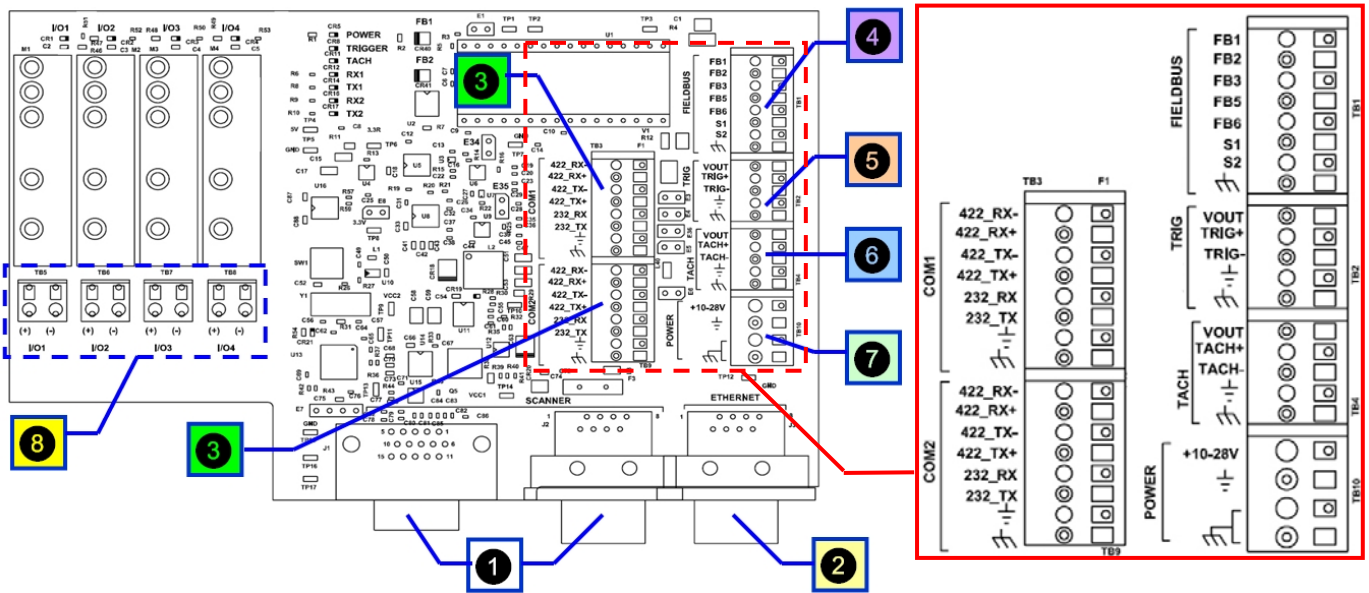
I/O1 I/O2 I/O3 I/O4

POWER
TRIGGER
TACH
RX1
TX1
RX2
TX2

FB1
FB2

3

4

FIELDBUS
FB1
FB2
FB3
FB5
FB6
S1
S2

TB3 F1

422_RX-
422_RX+
422_TX-
422_TX+
232_RX
232_TX

COM1

5

TRIG
VOUT
TRIG+
TRIG-

6

TACH
VOUT
TACH+
TACH-

COM2
422_RX-
422_RX+
422_TX-
422_TX+
232_RX
232_TX

POWER
+10-28V

7

TB5 TB6 TB7 TB8
(+) (-) (+) (-) (+) (-) (+) (-)
I/O1 I/O2 I/O3 I/O4

8

3

SCANNER

ETHERNET

1

2

FIELDBUS
FB1
FB2
FB3
FB5
FB6
S1
S2
TB1

TB3 F1

COM1
422_RX-
422_RX+
422_TX-
422_TX+
232_RX
232_TX

TRIG
VOUT
TRIG+
TRIG-
TB2

TACH
VOUT
TACH+
TACH-
TB4

COM2
422_RX-
422_RX+
422_TX-
422_TX+
232_RX
232_TX
TB9

POWER
+10-28V
TB10